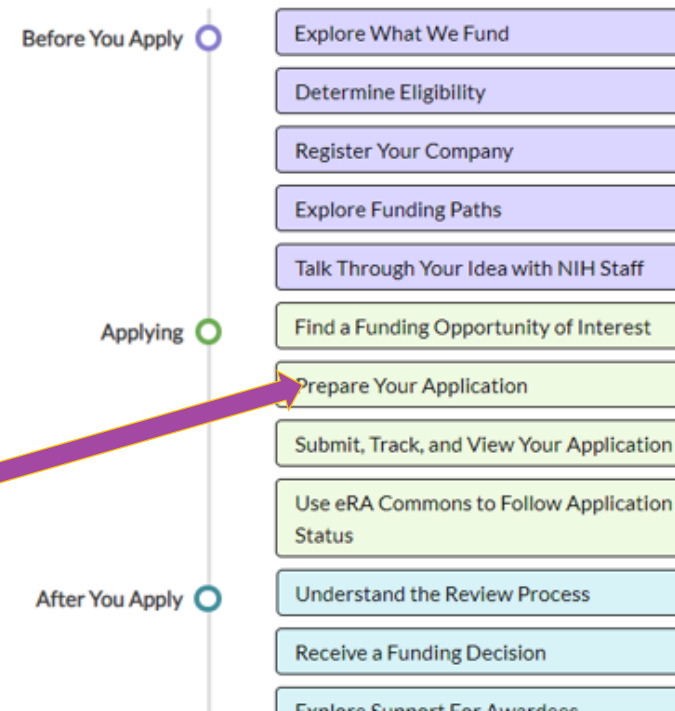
Before You Apply

Explore What We Fund

Determine Eligibility

Register Your Company

Explore Funding Paths

Talk Through Your Idea with NIH Staff

Applying

Find a Funding Opportunity of Interest

Prepare Your Application

Submit, Track, and View Your Application

Use eRA Commons to Follow Application Status

After You Apply

Understand the Review Process

Receive a Funding Decision

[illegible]